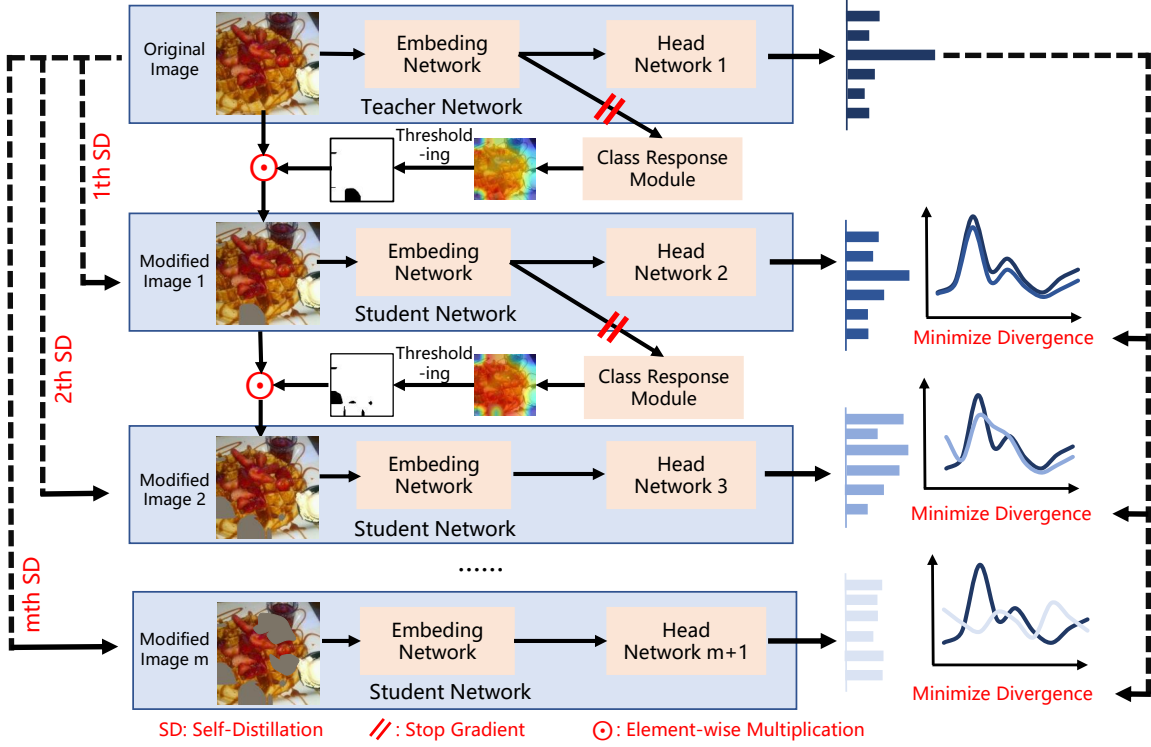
Original Image

Embeding Network

Head Network 1

Teacher Network

1th SD

Threshold -ing

Class Response Module

Modified Image 1

Embeding Network

Head Network 2

Student Network

Minimize Divergence

2th SD

Threshold -ing

Class Response Module

Modified Image 2

Embeding Network

Head Network 3

Student Network

Minimize Divergence

......

mth SD

Modified Image m

Embeding Network

Head Network m+1

Student Network

Minimize Divergence

SD: Self-Distillation    : Stop Gradient    : Element-wise Multiplication